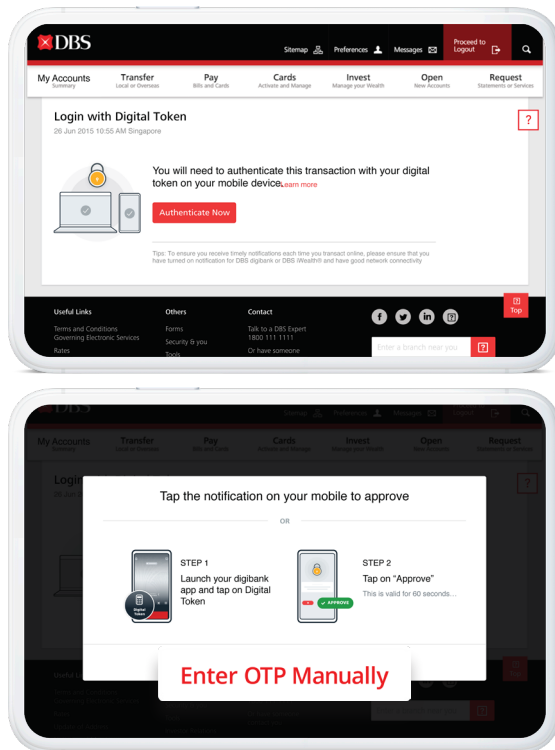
DBS

Sitemap Preferences Messages Proceed to Logout

My Accounts
Summary

Transfer
Local or Overseas

Pay
Bills and Cards

Cards
Activate and Manage

Invest
Manage your Wealth

Open
New Accounts

Request
Statements or Services

Login with Digital Token

26 Jun 2015 10:55 AM Singapore

?

You will need to authenticate this transaction with your digital token on your mobile device. Learn more

Authenticate Now

Tips: To ensure you receive timely notifications each time you transact online, please ensure that you have turned on notification for DBS digibank or DBS iWealth® and have good network connectivity

Useful Links
Terms and Conditions
Governing Electronic Services
Rates

Others
Forms
Security & you
Tools

Contact
Talk to a DBS Expert
1800 111 1111
Or have someone

Top

Enter a branch near you

DBS

Sitemap Preferences Messages Logout

My Accounts
Summary

Transfer
Local or Overseas

Pay
Bills and Cards

Cards
Activate and Manage

Invest
Manage your Wealth

Open
New Accounts

Request
Statements or Services

Login
26 Jun

?

Tap the notification on your mobile to approve

OR

STEP 1
Launch your digibank app and tap on Digital Token

Digital Token

STEP 2
Tap on "Approve"
This is valid for 60 seconds...

APPROVE

Enter OTP Manually

Top